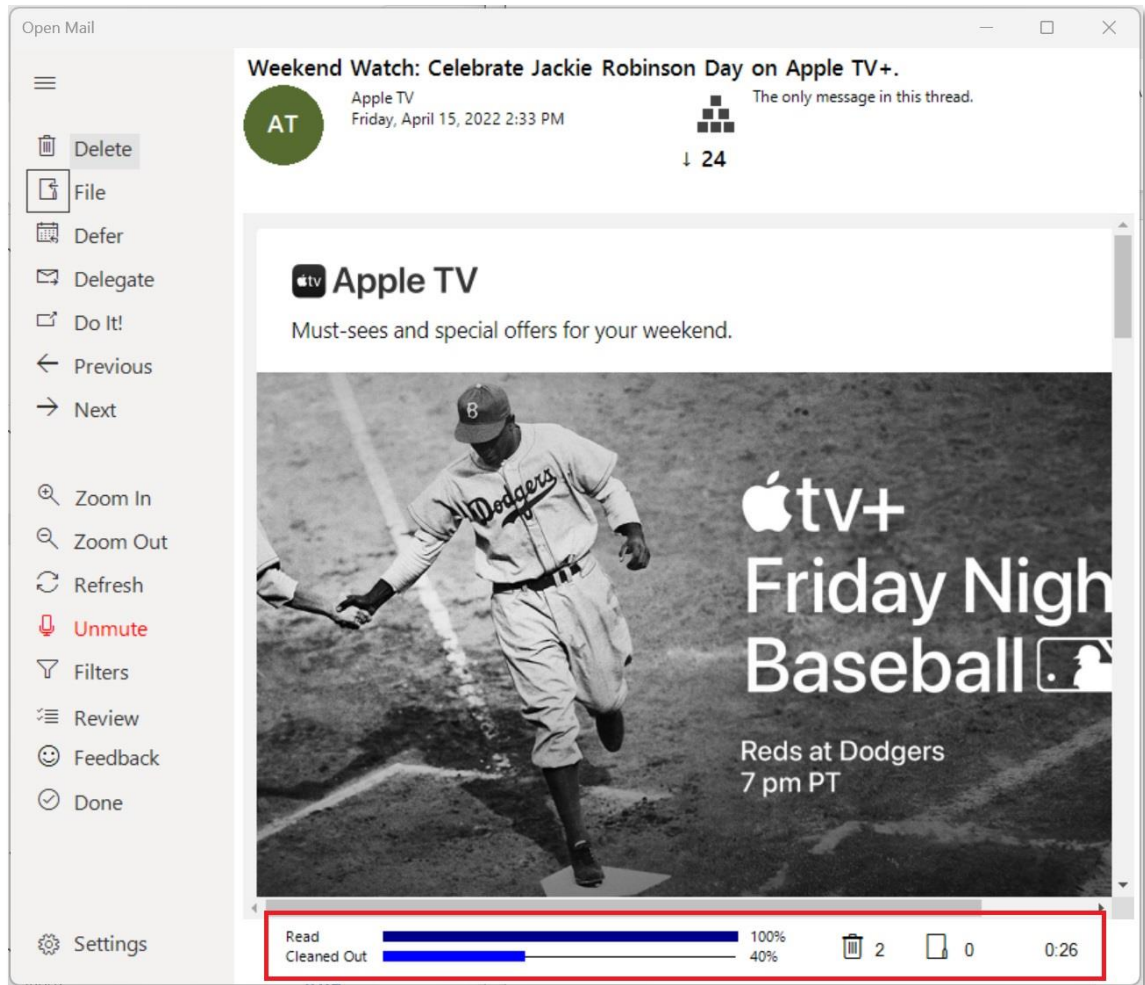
Open Mail

Delete
File
Defer
Delegate
Do It!
Previous
Next

Zoom In
Zoom Out
Refresh
Unmute
Filters
Review
Feedback
Done

Settings

Weekend Watch: Celebrate Jackie Robinson Day on Apple TV+.

AT

Apple TV
Friday, April 15, 2022 2:33 PM

↓ 24

The only message in this thread.

tv Apple TV

Must-sees and special offers for your weekend.

B
Dodgers

tv+
Friday Nigh
Baseball

Reds at Dodgers
7 pm PT

Read
Cleaned Out

100%
40%

2
0
0:26